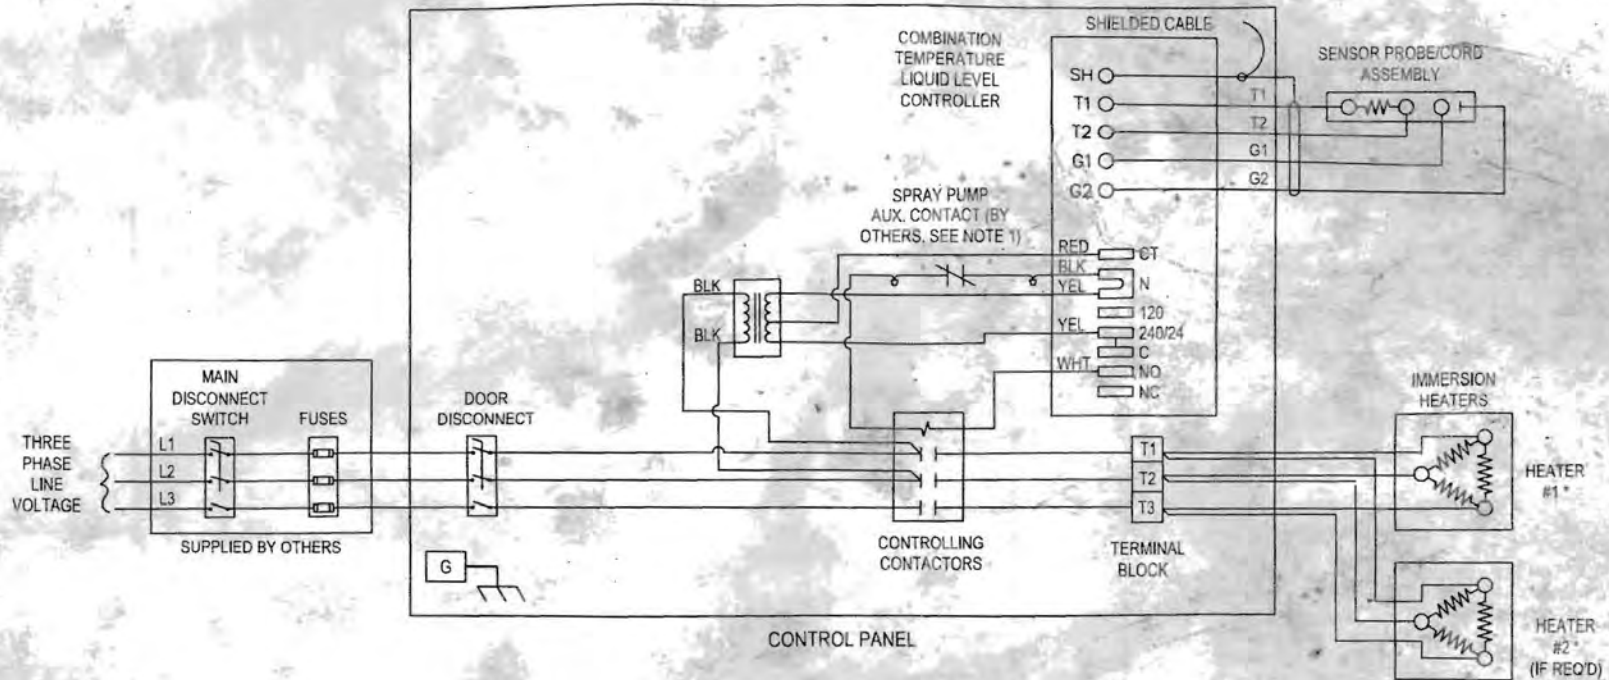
COMBINATION TEMPERATURE LIQUID LEVEL CONTROLLER

SHIELDED CABLE

SENSOR PROBE/CORD ASSEMBLY

SH
T1
T2
G1
G2

T1
T2
G1
G2

SPRAY PUMP AUX. CONTACT (BY OTHERS, SEE NOTE 1)

RED
BLK
YEL
YEL
WHT

CT
N
120
240/24
C
NO
NC

BLK
BLK

MAIN DISCONNECT SWITCH

FUSES

DOOR DISCONNECT

THREE PHASE LINE VOLTAGE

L1
L2
L3

SUPPLIED BY OTHERS

G

CONTROLLING CONTACTORS

T1
T2
T3

TERMINAL BLOCK

CONTROL PANEL

IMMERSION HEATERS

HEATER #1

HEATER #2 (IF REQ'D)